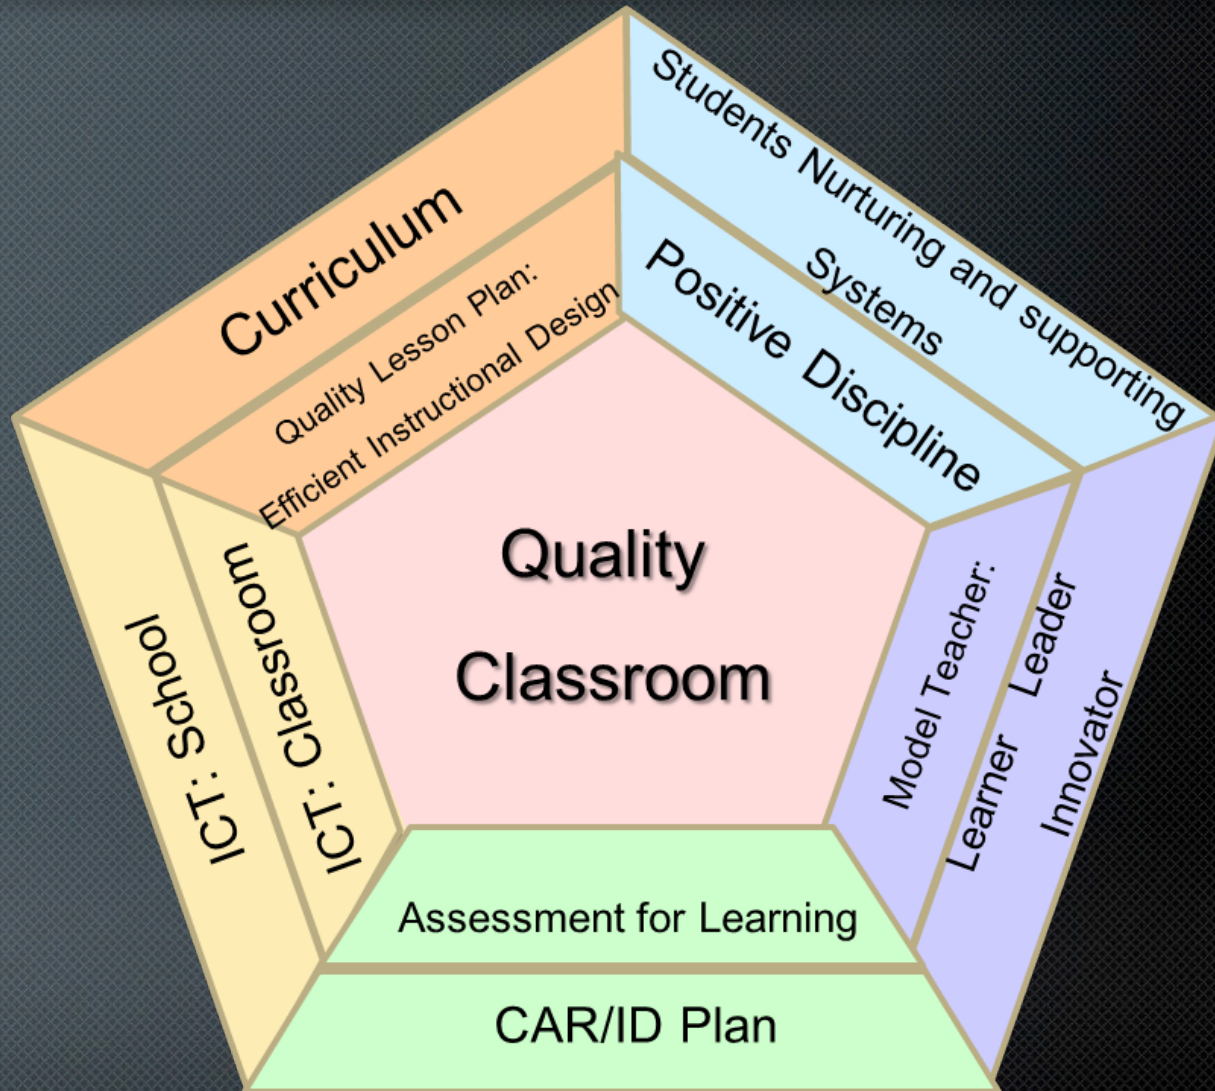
Curriculum

Quality Lesson Plan: Efficient Instructional Design

Students Nurturing and supporting Systems

Positive Discipline

Quality Classroom

ICT: School

ICT: Classroom

Model Teacher: Learner Leader Innovator

Assessment for Learning

CAR/ID Plan